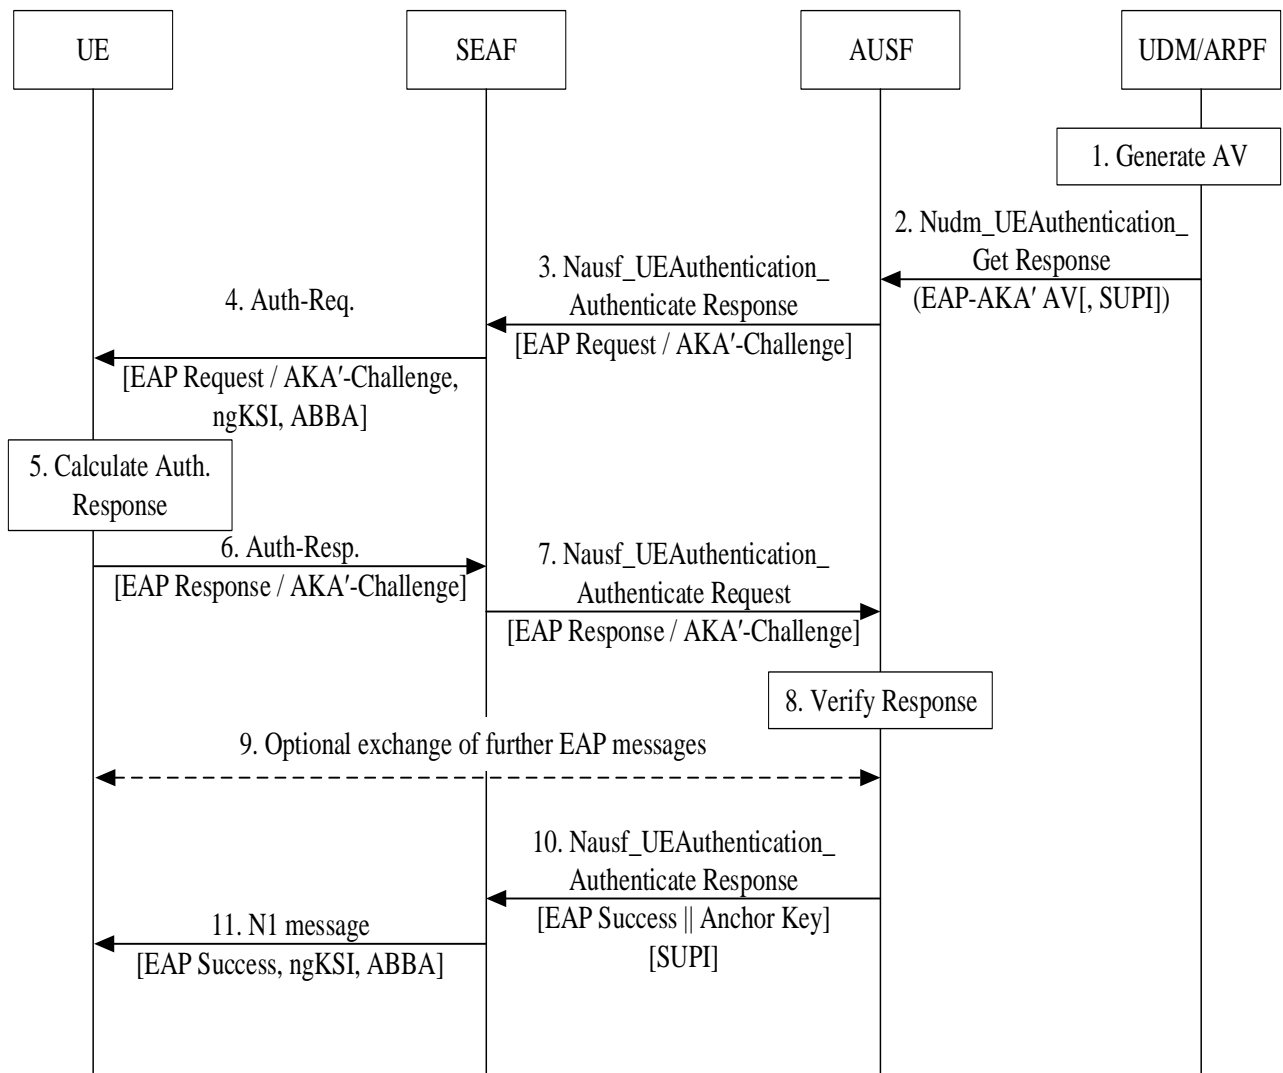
UE

SEAF

AUSF

UDM/ARPF

1. Generate AV

2. Nudm_UEAuthentication_ Get Response (EAP-AKA′ AV[, SUPI])

3. Nausf_UEAuthentication_ Authenticate Response [EAP Request / AKA′-Challenge]

4. Auth-Req. [EAP Request / AKA′-Challenge, ngKSI, ABBA]

5. Calculate Auth. Response

6. Auth-Resp. [EAP Response / AKA′-Challenge]

7. Nausf_UEAuthentication_ Authenticate Request [EAP Response / AKA′-Challenge]

8. Verify Response

9. Optional exchange of further EAP messages

10. Nausf_UEAuthentication_ Authenticate Response [EAP Success || Anchor Key] [SUPI]

11. N1 message [EAP Success, ngKSI, ABBA]